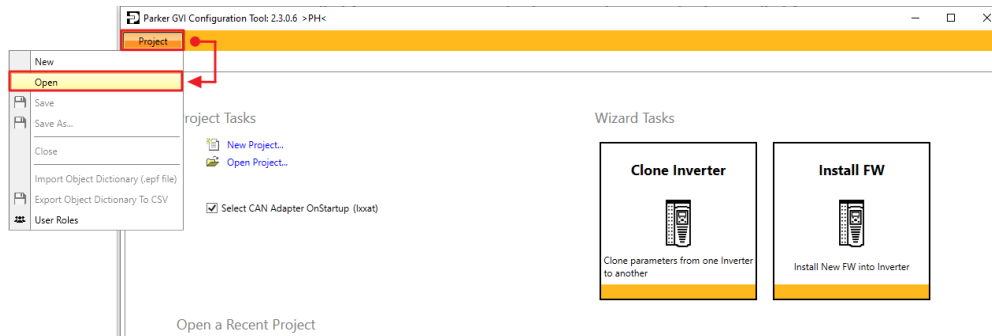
Parker GVI Configuration Tool: 2.3.0.6 >PH<

Project

New
Open
Save
Save As...
Close
Import Object Dictionary (.epf file)
Export Object Dictionary To CSV
User Roles

roject Tasks

New Project...
Open Project...

Select CAN Adapter OnStartup (Ixxat)

Wizard Tasks

Clone Inverter

Clone parameters from one Inverter to another

Install FW

Install New FW into Inverter

Open a Recent Project